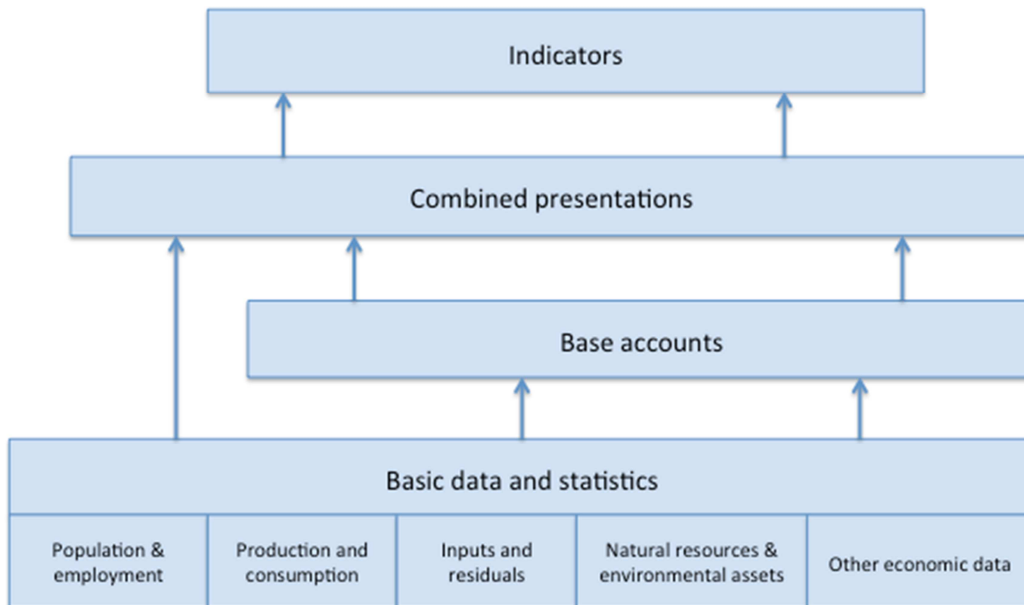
Indicators

Combined presentations

Base accounts

Basic data and statistics

Population & employment

Production and consumption

Inputs and residuals

Natural resources & environmental assets

Other economic data